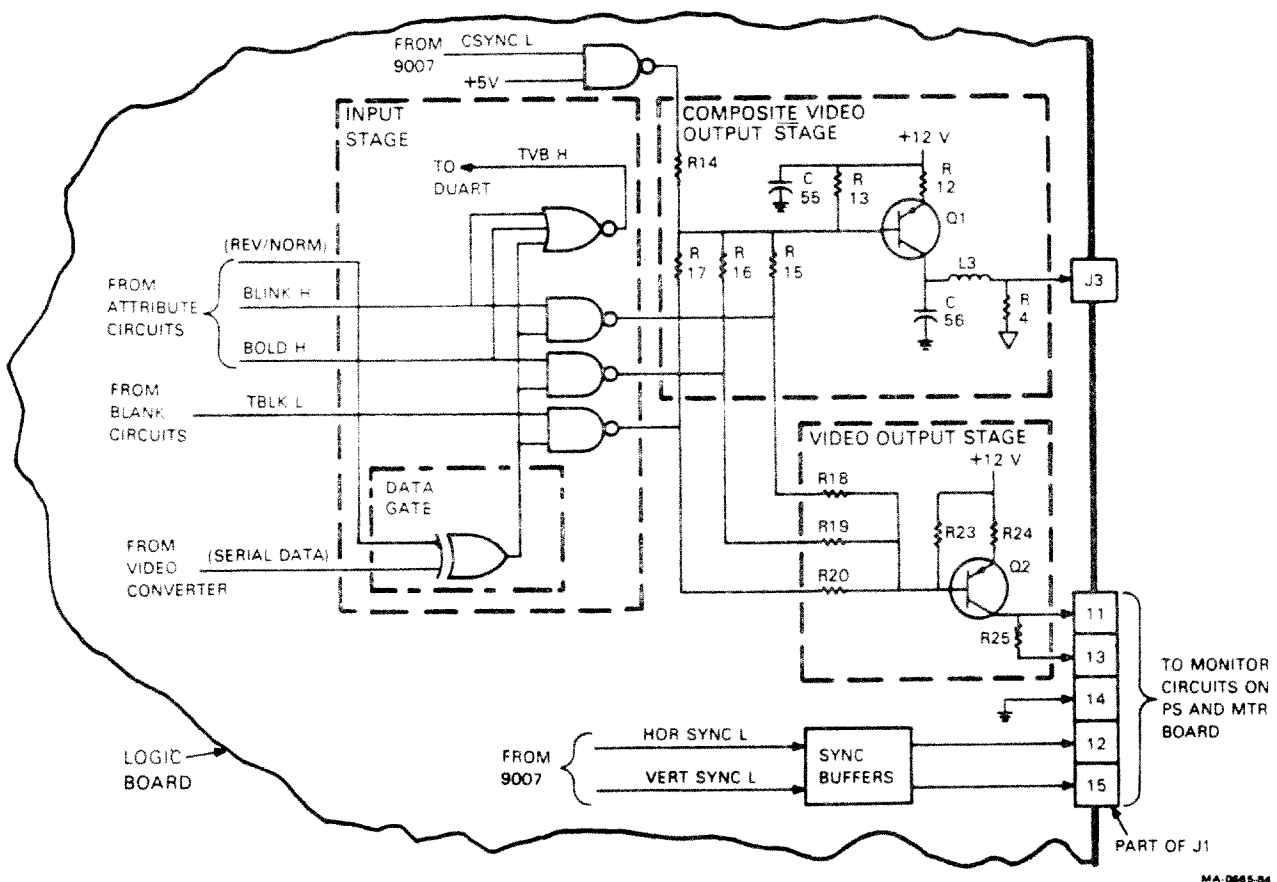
FROM 9007
CSYNC L
+5V
INPUT STAGE
COMPOSITE VIDEO OUTPUT STAGE
+12 V
TO DUART
TVB H
R14
C 55
R 13
R 12
Q1
(REV/NORM)
R 17
R 16
R 15
FROM ATTRIBUTE CIRCUITS
BLINK H
BOLD H
L3
J3
C 56
R 4
FROM BLANK CIRCUITS
TBLK L
VIDEO OUTPUT STAGE
+12 V
DATA GATE
R18
R19
R23
R24
FROM VIDEO CONVERTER
(SERIAL DATA)
R20
Q2
11
R25
13
TO MONITOR CIRCUITS ON PS AND MTR BOARD
14
LOGIC BOARD
FROM 9007
HOR SYNC L
VERT SYNC L
SYNC BUFFERS
12
15
PART OF J1
MA-0665-84